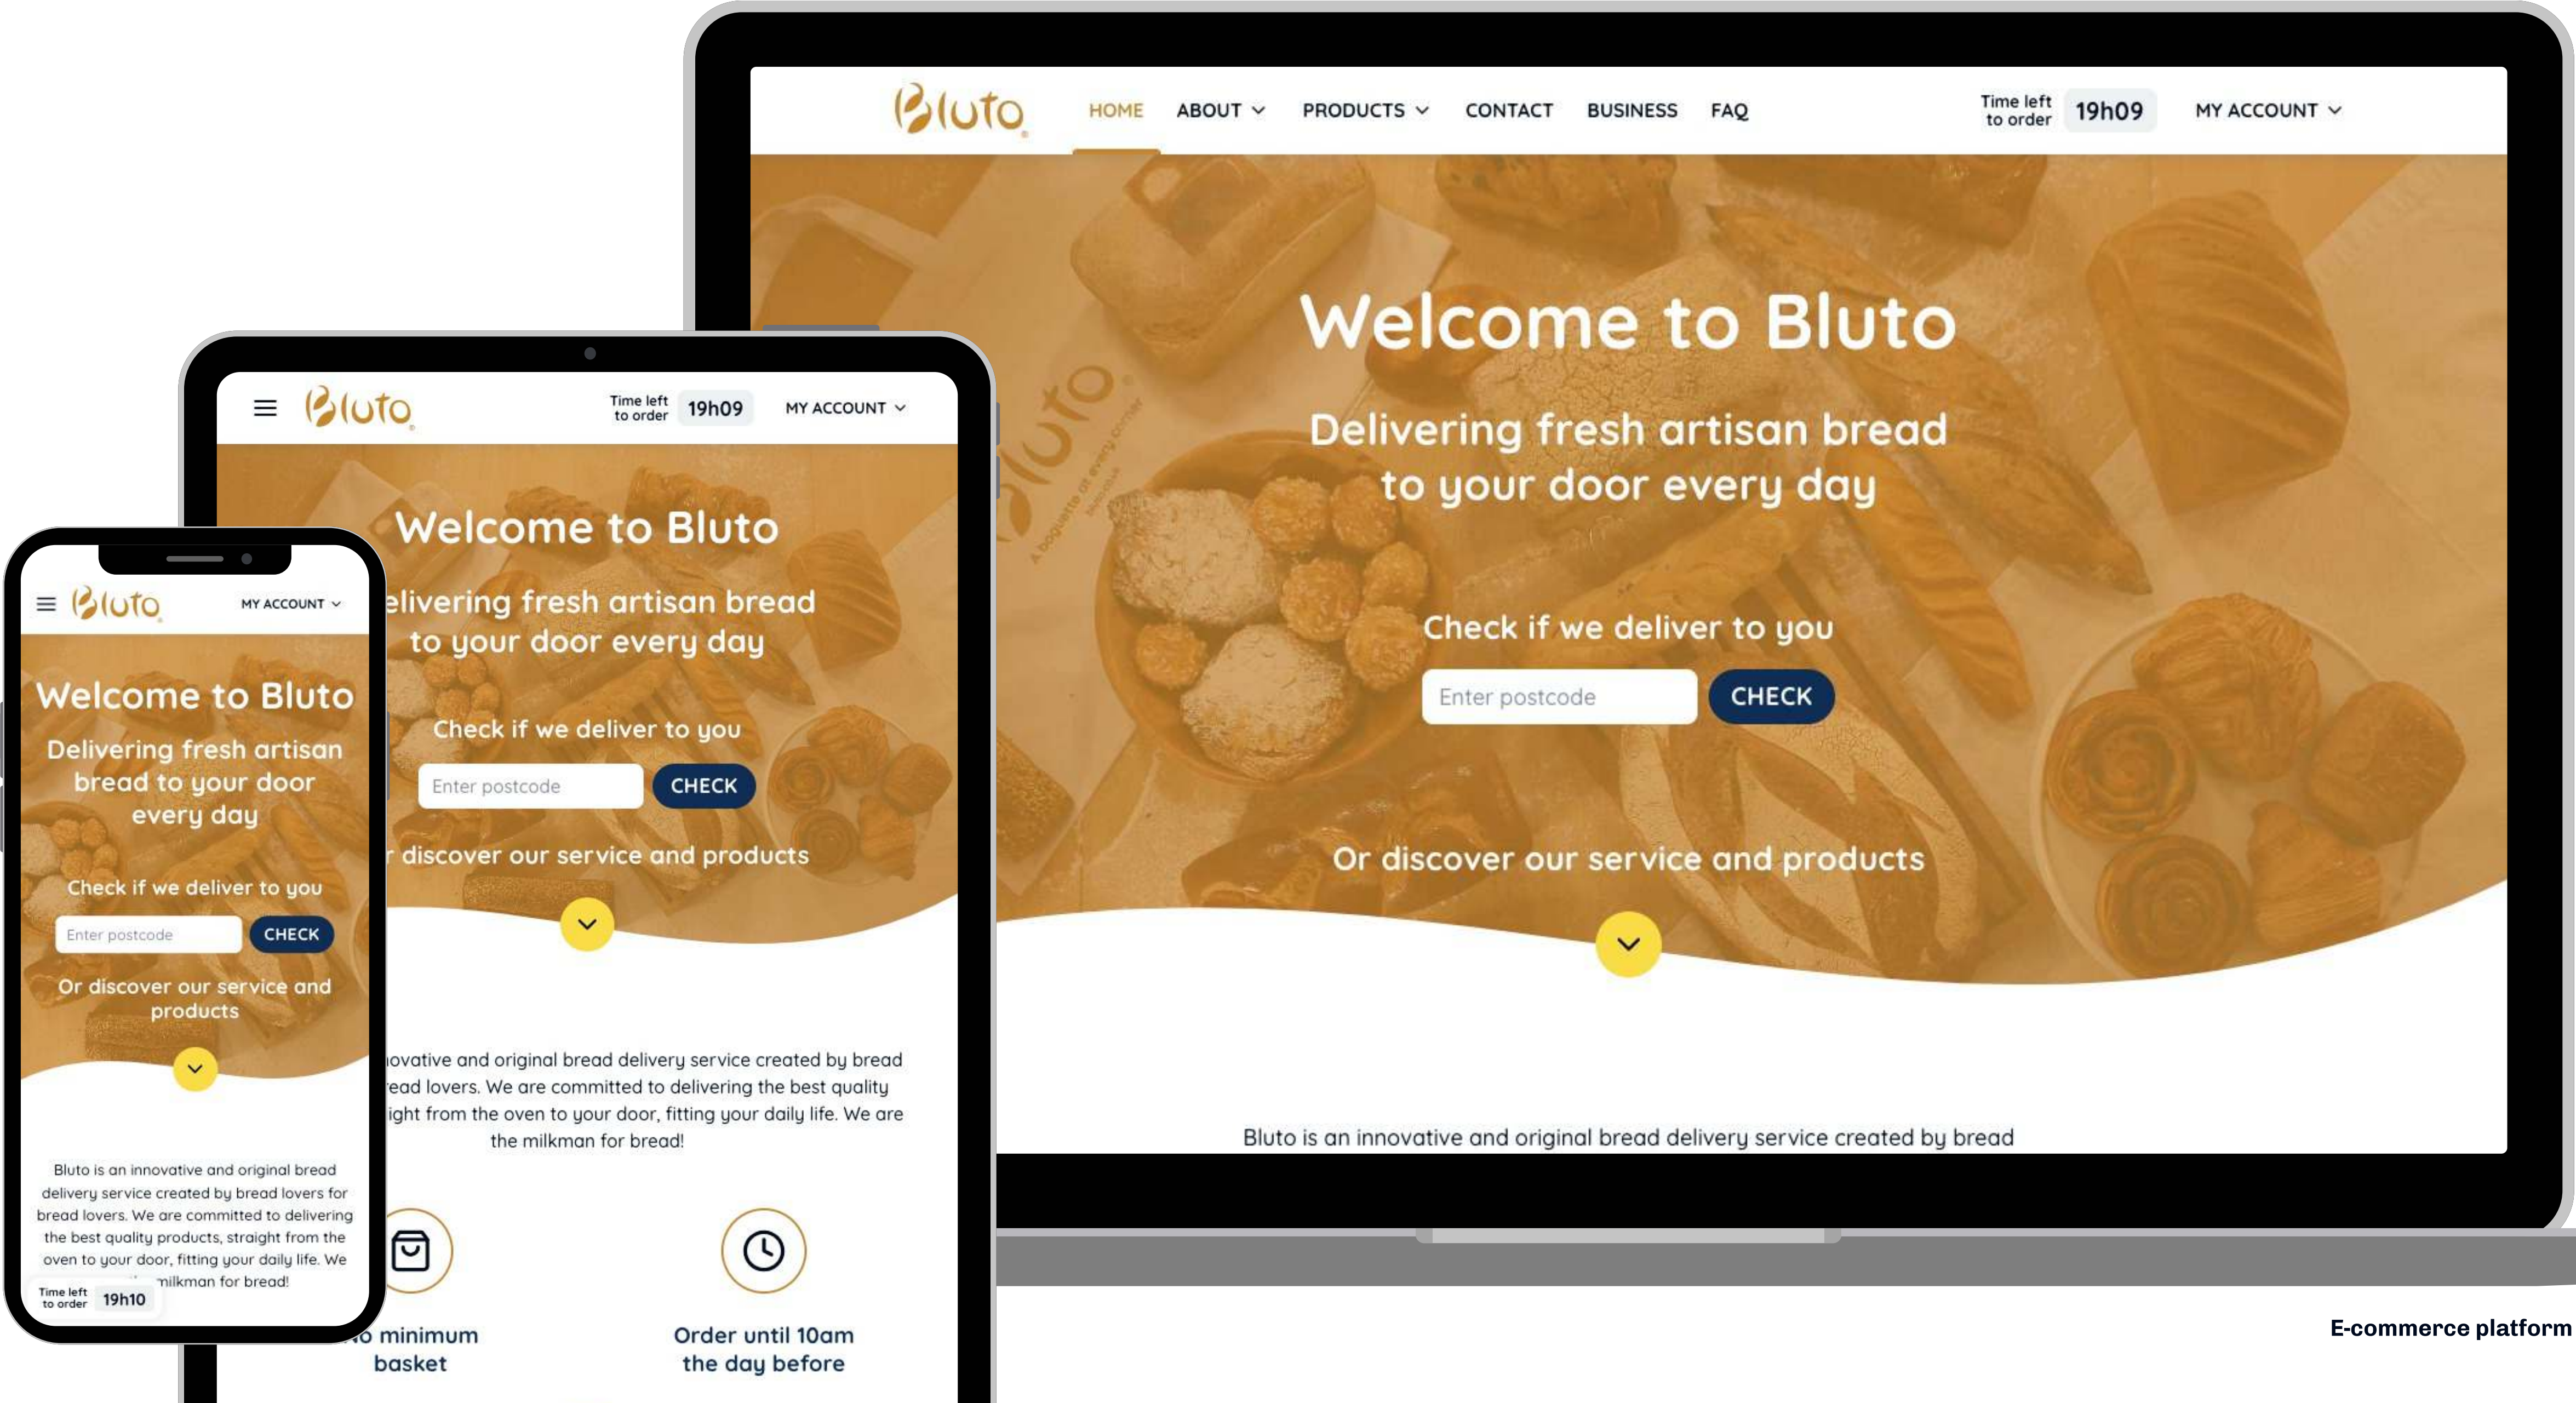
Bluto

HOME ABOUT PRODUCTS CONTACT BUSINESS FAQ

Time left to order 19h09 MY ACCOUNT

Welcome to Bluto

Delivering fresh artisan bread to your door every day

Check if we deliver to you

Enter postcode CHECK

Or discover our service and products

Bluto is an innovative and original bread delivery service created by bread

Bluto

Time left to order 19h09 MY ACCOUNT

Welcome to Bluto

elivering fresh artisan bread to your door every day

Check if we deliver to you

Enter postcode CHECK

r discover our service and products

ovative and original bread delivery service created by bread ead lovers. We are committed to delivering the best quality ight from the oven to your door, fitting your daily life. We are the milkman for bread!

o minimum basket

Order until 10am the day before

Bluto

MY ACCOUNT

Welcome to Bluto

Delivering fresh artisan bread to your door every day

Check if we deliver to you

Enter postcode CHECK

Or discover our service and products

Bluto is an innovative and original bread delivery service created by bread lovers for bread lovers. We are committed to delivering the best quality products, straight from the oven to your door, fitting your daily life. We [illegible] milkman for bread!

Time left to order 19h10

E-commerce platform